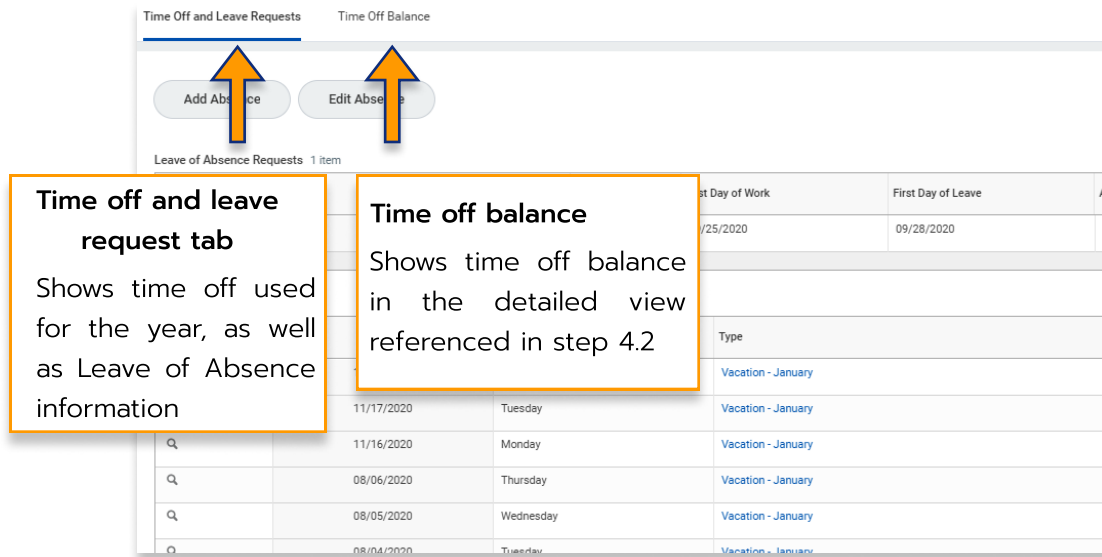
Time Off and Leave Requests

Time Off Balance

Add Abs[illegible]ce

Edit Abse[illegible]e

Leave of Absence Requests 1 item

Time off and leave request tab

Shows time off used for the year, as well as Leave of Absence information

Time off balance

Shows time off balance in the detailed view referenced in step 4.2

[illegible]st Day of Work

First Day of Leave

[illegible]/25/2020

09/28/2020

Type

Vacation - January

| | 11/17/2020 | Tuesday | Vacation - January |
|---|---|---|---|
| | 11/16/2020 | Monday | Vacation - January |
| | 08/06/2020 | Thursday | Vacation - January |
| | 08/05/2020 | Wednesday | Vacation - January |
| | 08/04/2020 | Tuesday | Vacation - January |